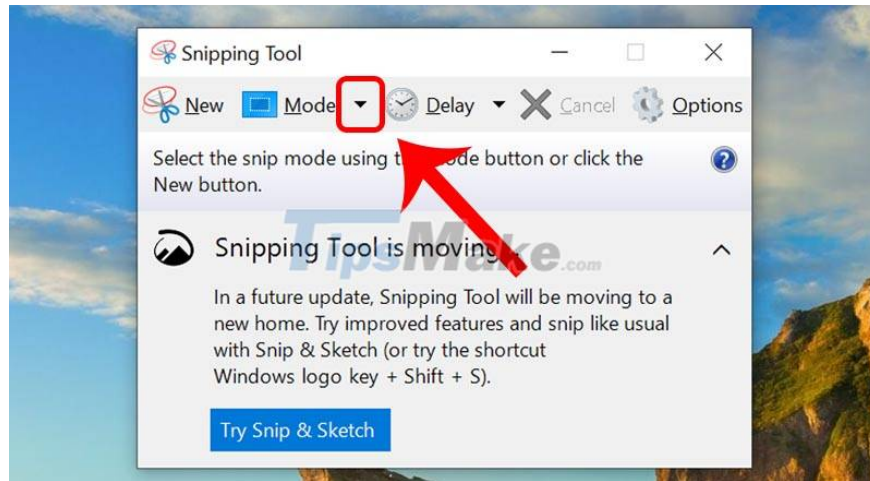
Snipping Tool

New Mode Delay Cancel Options

Select the snip mode using t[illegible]ode button or click the New button.

TipsMake.com

Snipping Tool is moving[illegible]

In a future update, Snipping Tool will be moving to a new home. Try improved features and snip like usual with Snip & Sketch (or try the shortcut Windows logo key + Shift + S).

Try Snip & Sketch